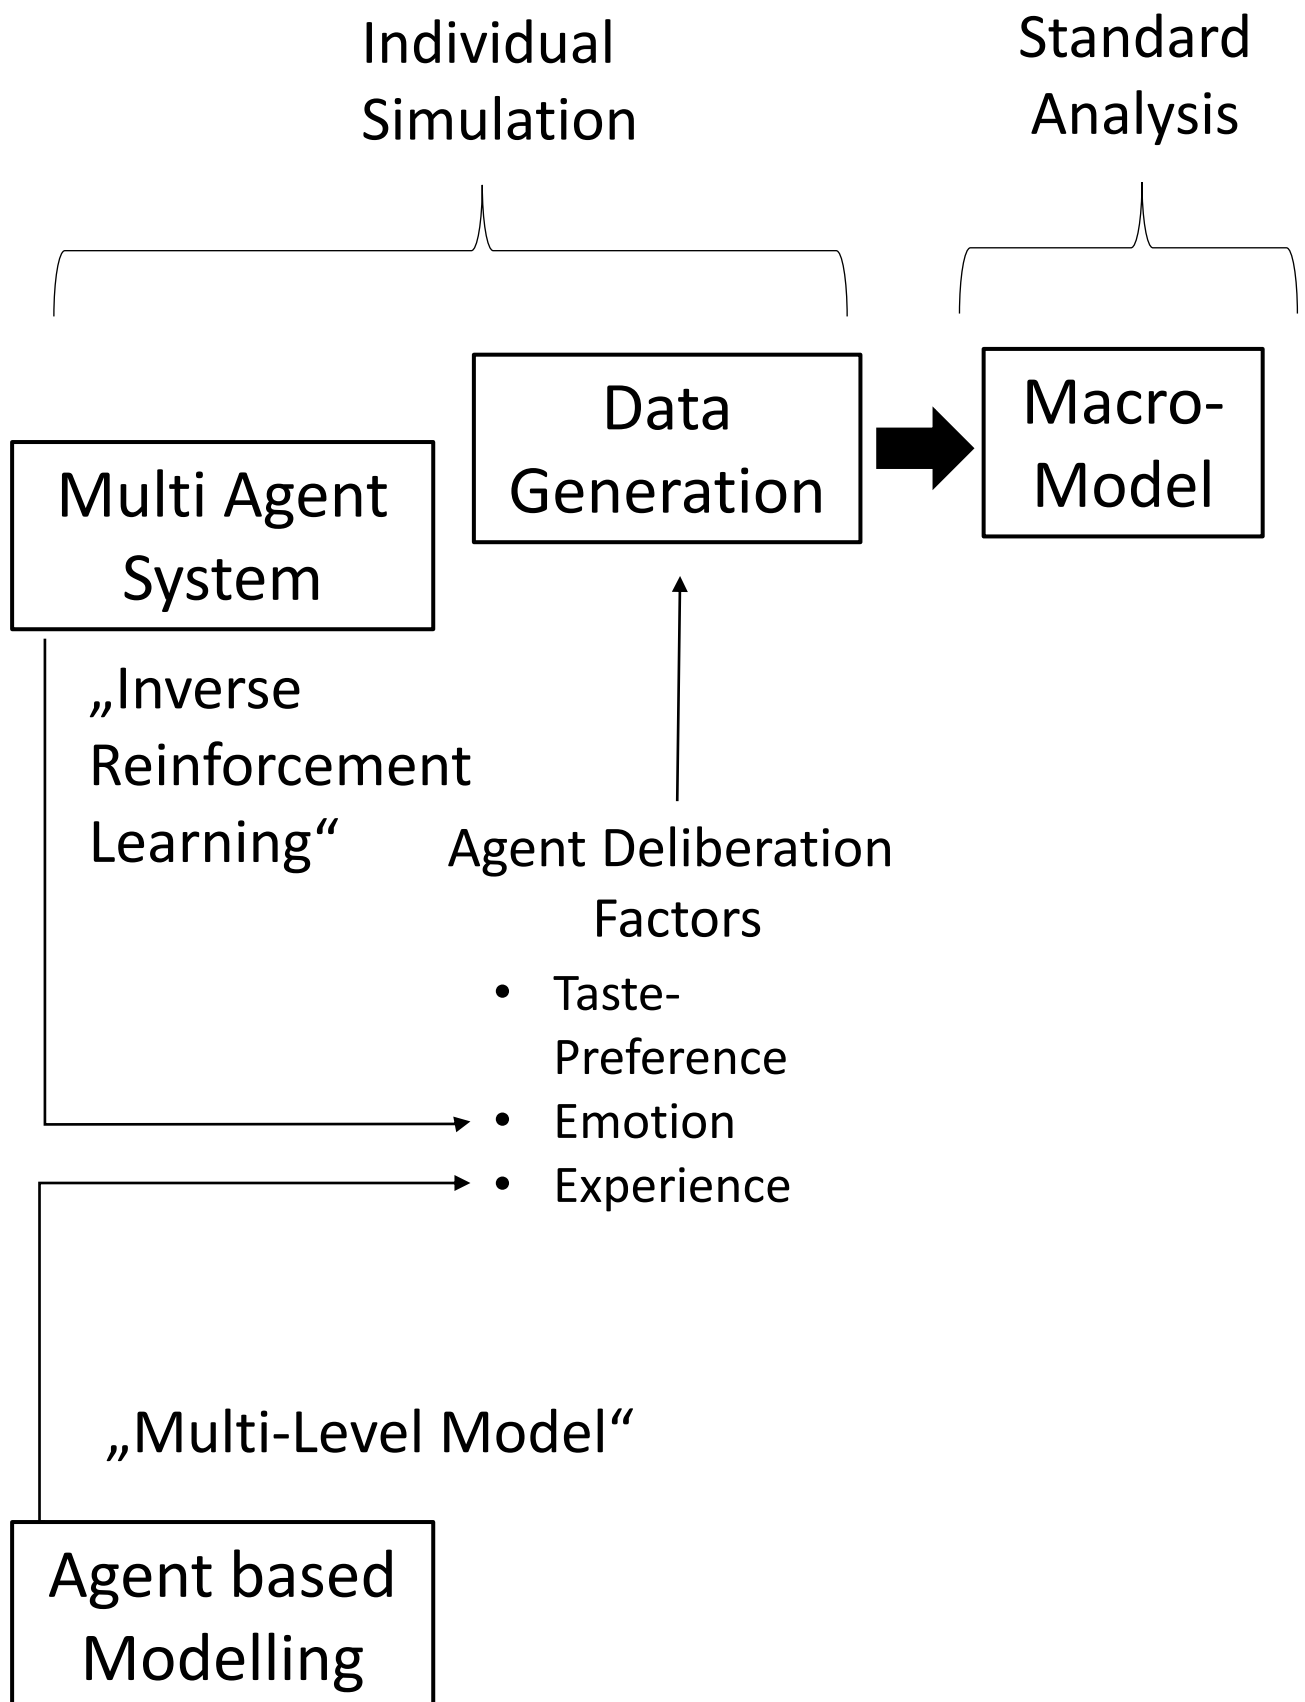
Individual Simulation

Standard Analysis

Data Generation

Macro-Model

Multi Agent System

„Inverse Reinforcement Learning“

Agent Deliberation Factors

- Taste-Preference
- Emotion
- Experience

„Multi-Level Model“

Agent based Modelling